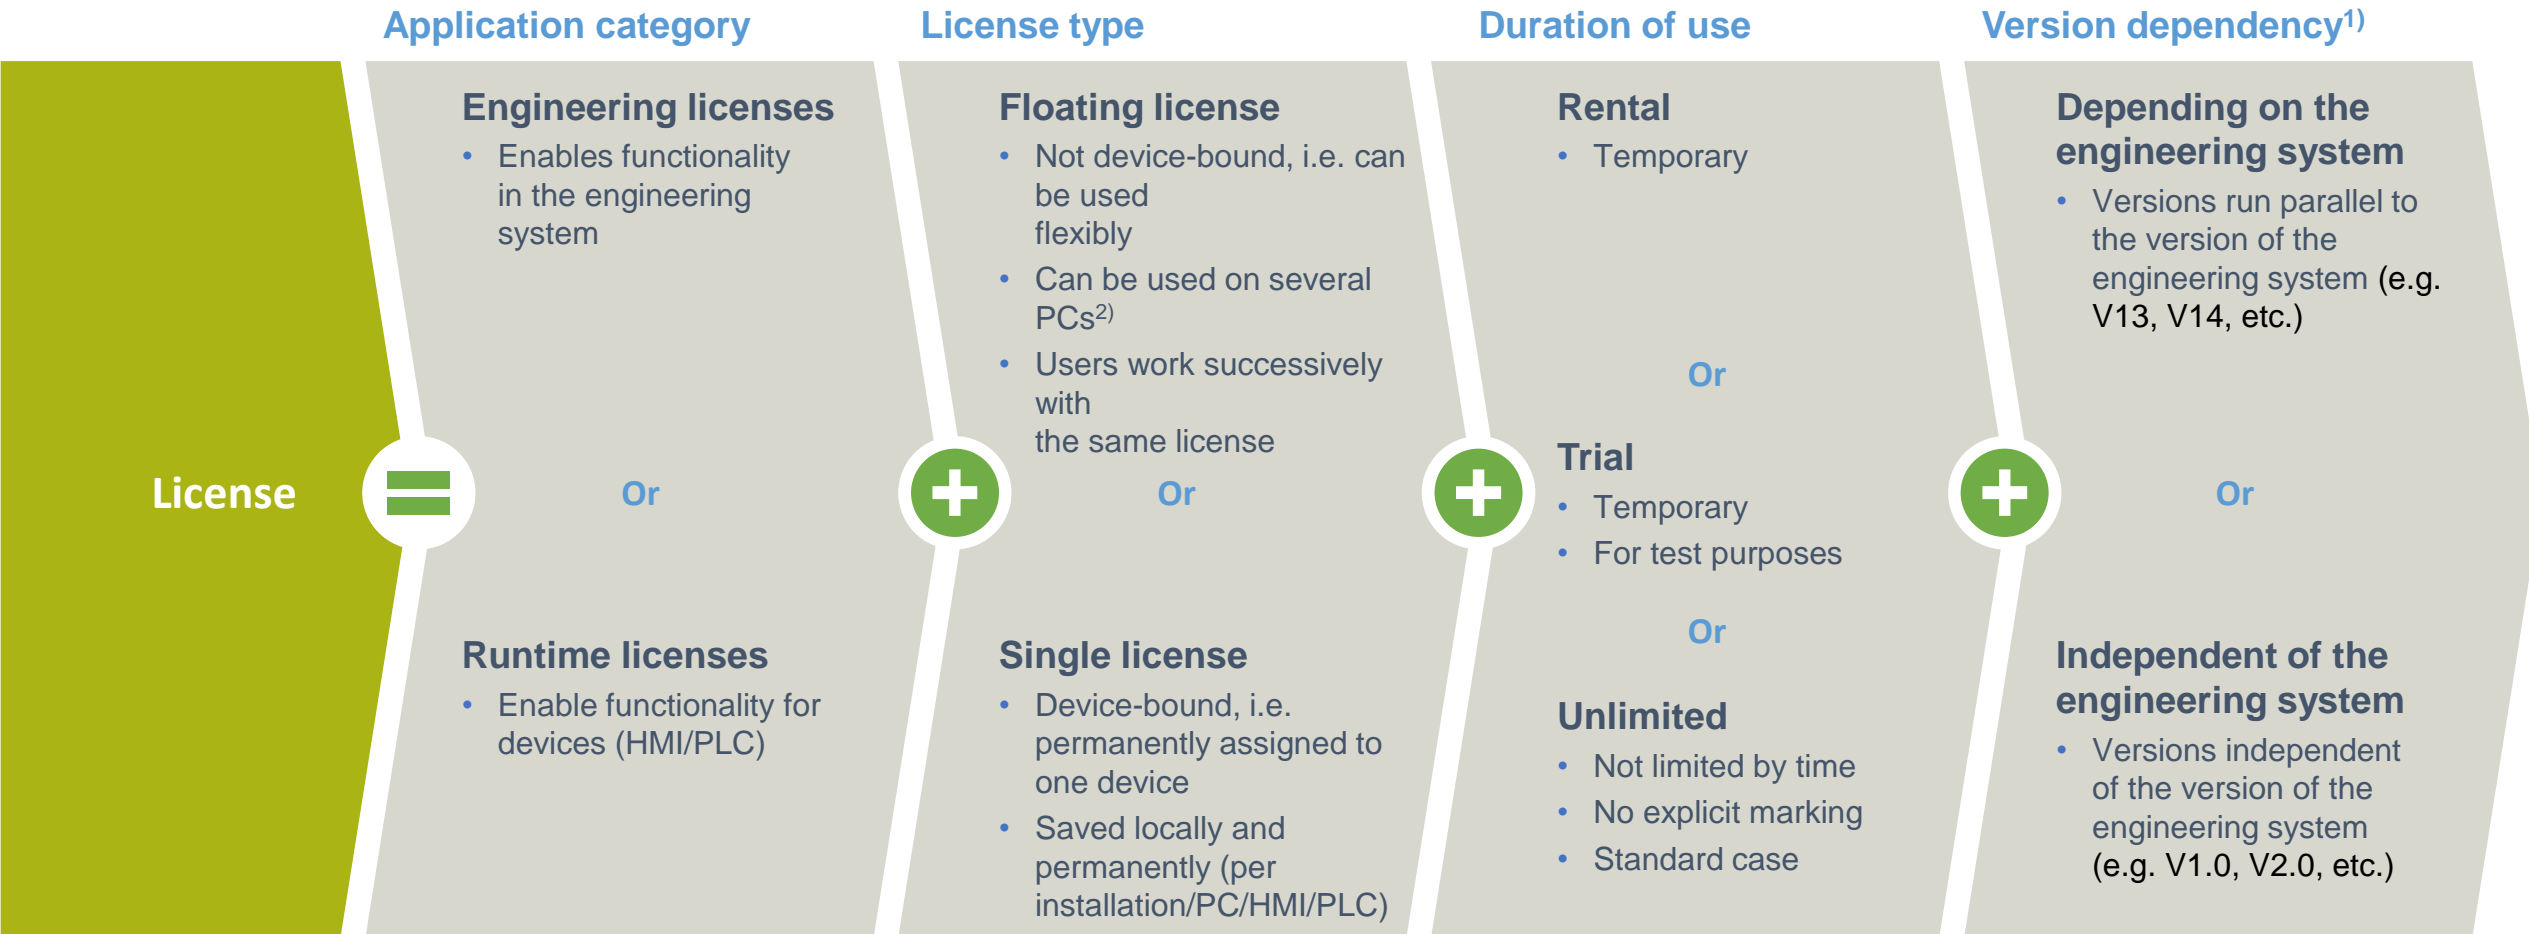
Application category

License type

Duration of use

Version dependency$^{1)}$

License

Engineering licenses
- Enables functionality in the engineering system

Or

Runtime licenses
- Enable functionality for devices (HMI/PLC)

Floating license
- Not device-bound, i.e. can be used flexibly
- Can be used on several PCs$^{2)}$
- Users work successively with the same license

Or

Single license
- Device-bound, i.e. permanently assigned to one device
- Saved locally and permanently (per installation/PC/HMI/PLC)

Rental
- Temporary

Or

Trial
- Temporary
- For test purposes

Or

Unlimited
- Not limited by time
- No explicit marking
- Standard case

Depending on the engineering system
- Versions run parallel to the version of the engineering system (e.g. V13, V14, etc.)

Or

Independent of the engineering system
- Versions independent of the version of the engineering system (e.g. V1.0, V2.0, etc.)